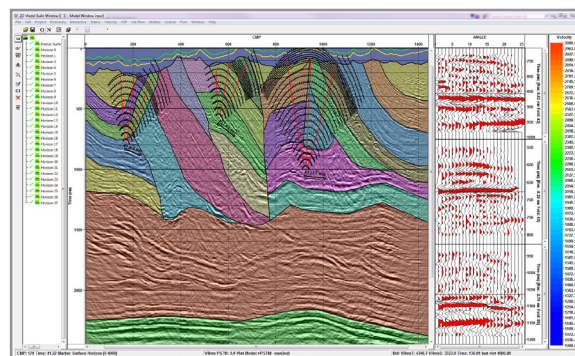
2D Model Build Window [ ... Model Window Input]

File Edit Project Structure Interpolate Model Velocity NMO Shot Mute Window Options

Marker Surface
Horizon 1
Horizon 2
Horizon 3
Horizon 4
Horizon 5
Horizon 6
Horizon 7
Horizon 8
Horizon 9
Horizon 10
Horizon 11
Horizon 12
Horizon 13
Horizon 14
Horizon 15
Horizon 16
Horizon 17
Horizon 18
Horizon 19
Horizon 20
Horizon 21
Horizon 22
Horizon 23
Horizon 24

CMP
200 400 600 800 1000 1200 1400

Time
500
1000
1500
2000

ANGLE
0 5 10 15 20 25

Velocity

CMP: 570 Time: 41.22 Marker Surface Horizon [0.4000]

Vrms PSTM: 5.0 Wet Model->PSTM: matched

Mid Vrms1: 4306.7 Vrms5: 3523.9 Time: 136.09 last rms 4890.00